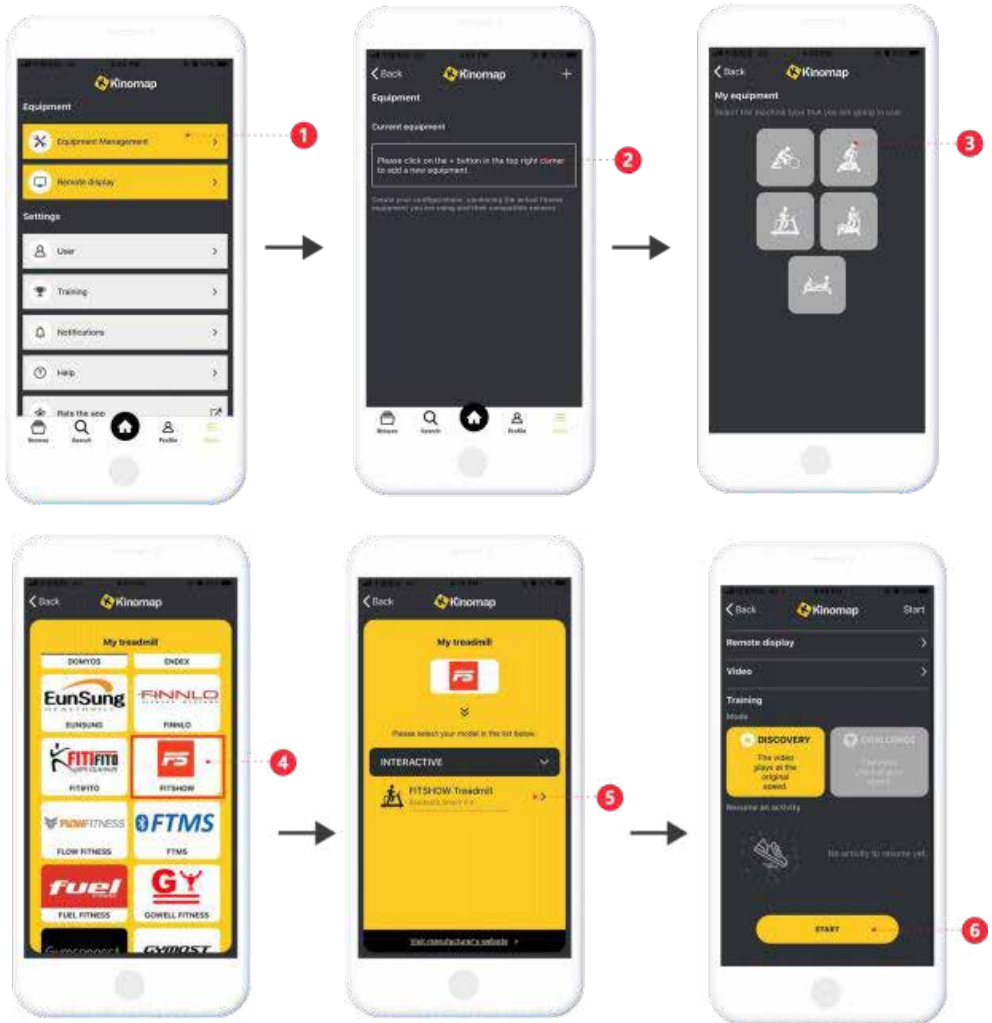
Kinomap

Equipment

Equipment Management

Remote display

Settings

User

Training

Notifications

Help

Rate the app

Browse Search Profile More

1

Back Kinomap +

Equipment

Current equipment

Please click on the + button in the top right corner to add a new equipment

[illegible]

Browse Search Profile More

2

Back Kinomap

My equipment

Select the machine type that you are going to use

3

Back Kinomap

My treadmill

DOMYOS ENDEX

EunSung EUNSUNG

FINNLO FINNLO

FITIFITO FITIFITO

FS FITSHOW

FLOWFITNESS FLOW FITNESS

FTMS FTMS

fuel FUEL FITNESS

GY GOWELL FITNESS

Gymconnect

GYMOST

4

Back Kinomap

My treadmill

FS

Please select your model in the list below

INTERACTIVE

FITSHOW Treadmill

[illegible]

Visit manufacturer's website

5

Back Kinomap Start

Remote display

Video

Training

Mode

DISCOVERY

The video plays at the original speed.

CHALLENGE

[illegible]

Resume an activity

No activity to resume yet.

START

6